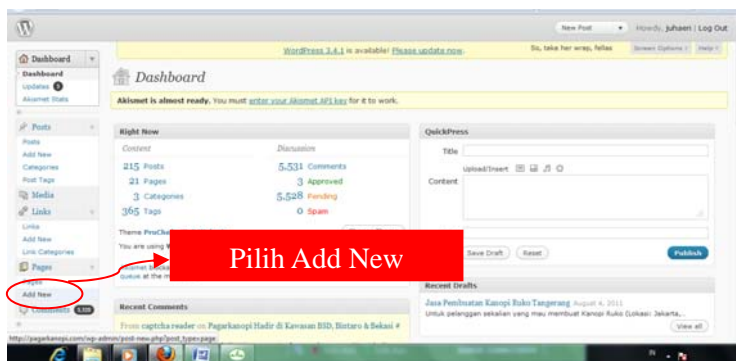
New Post
Howdy, juhaen | Log Out

WordPress 3.4.1 is available! Please update now.
So, take her away, fellas
Screen Options
Help

Dashboard
Dashboard
Updates 3
Akismet Stats

Posts
Posts
Add New
Categories
Post Tags

Media

Links
Links
Add New
Link Categories

Pages
Pages
Add New

Comments 5,531

Dashboard

Akismet is almost ready. You must enter your Akismet API key for it to work.

Right Now

Content
215 Posts
21 Pages
3 Categories
365 Tags

Discussion
5,531 Comments
3 Approved
5,528 Pending
0 Spam

Theme ProChe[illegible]
You are using W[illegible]
Akismet blocks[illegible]
queue at the m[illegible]

Pilih Add New

Recent Comments
From captcha reader on Pagarkanopi Hadir di Kawasan BSD, Bintaro & Bekasi #

QuickPress
Title
Upload/Insert
Content
Save Draft
Reset
Publish

Recent Drafts
Jasa Pembuatan Kanopi Ruko Tangerang August 4, 2011
Untuk pelanggan sekalian yang mau membuat Kanopi Ruko (Lokasi: Jakarta,...
View all

http://pagarkanopi.com/wp-admin/post-new.php?post_type=page